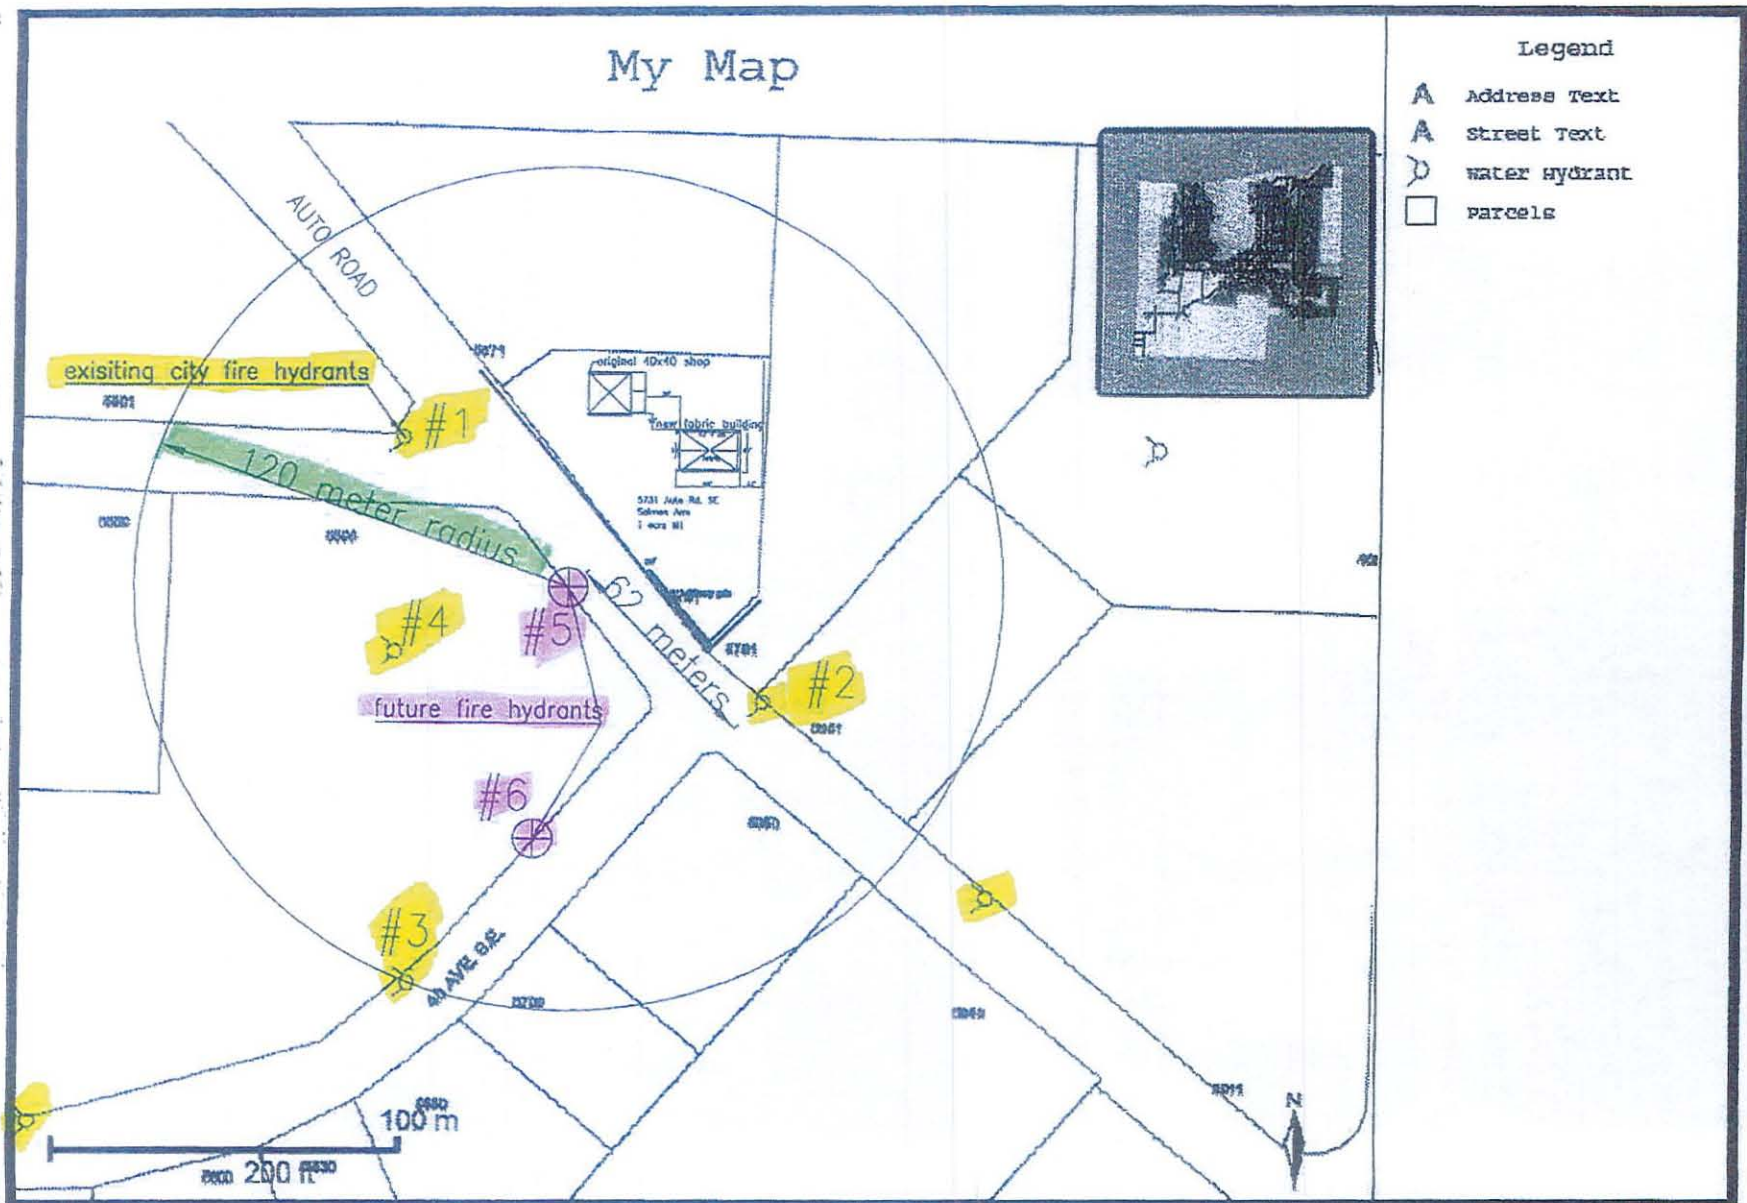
My Map

Legend
Address Text
Street Text
Water Hydrant
Parcels

AUTO ROAD

exisiting city fire hydrants

#1

5671

original 40x40 shop

new fabric building

5731 Auto Rd. SE
Salmon Arm
1 acre M1

120 meter radius

62 meters

#4

#5

#2

5701

5651

future fire hydrants

#6

#3

40 AVE S.E.

5700

100 m

200 ft

N